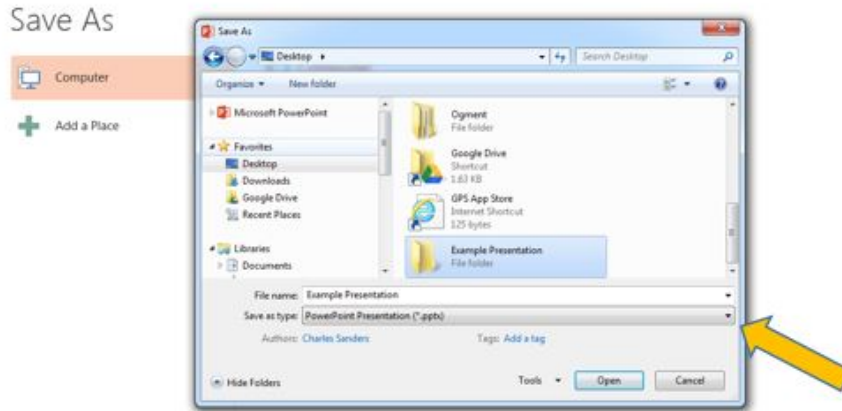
Save As

Computer

Add a Place

Save As

Desktop ▸

Search Desktop

Organize ▾

New folder

Microsoft PowerPoint

Favorites

Desktop

Downloads

Google Drive

Recent Places

Libraries

Documents

Ogment
File folder

Google Drive
Shortcut
1.63 KB

GPS App Store
Internet Shortcut
125 bytes

Example Presentation
File folder

File name: Example Presentation

Save as type: PowerPoint Presentation (*.pptx)

Authors: Charles Sanders

Tags: Add a tag

Hide Folders

Tools ▾

Open

Cancel